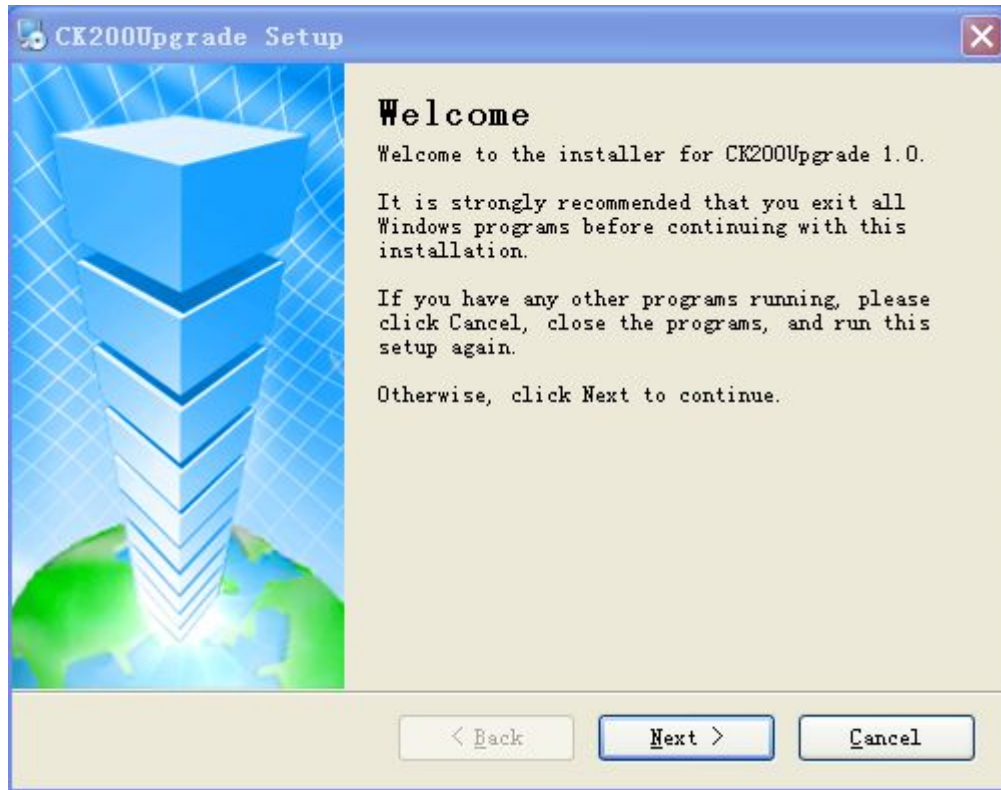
CK200Upgrade Setup

Welcome

Welcome to the installer for CK200Upgrade 1.0.

It is strongly recommended that you exit all Windows programs before continuing with this installation.

If you have any other programs running, please click Cancel, close the programs, and run this setup again.

Otherwise, click Next to continue.

< Back

Next >

Cancel